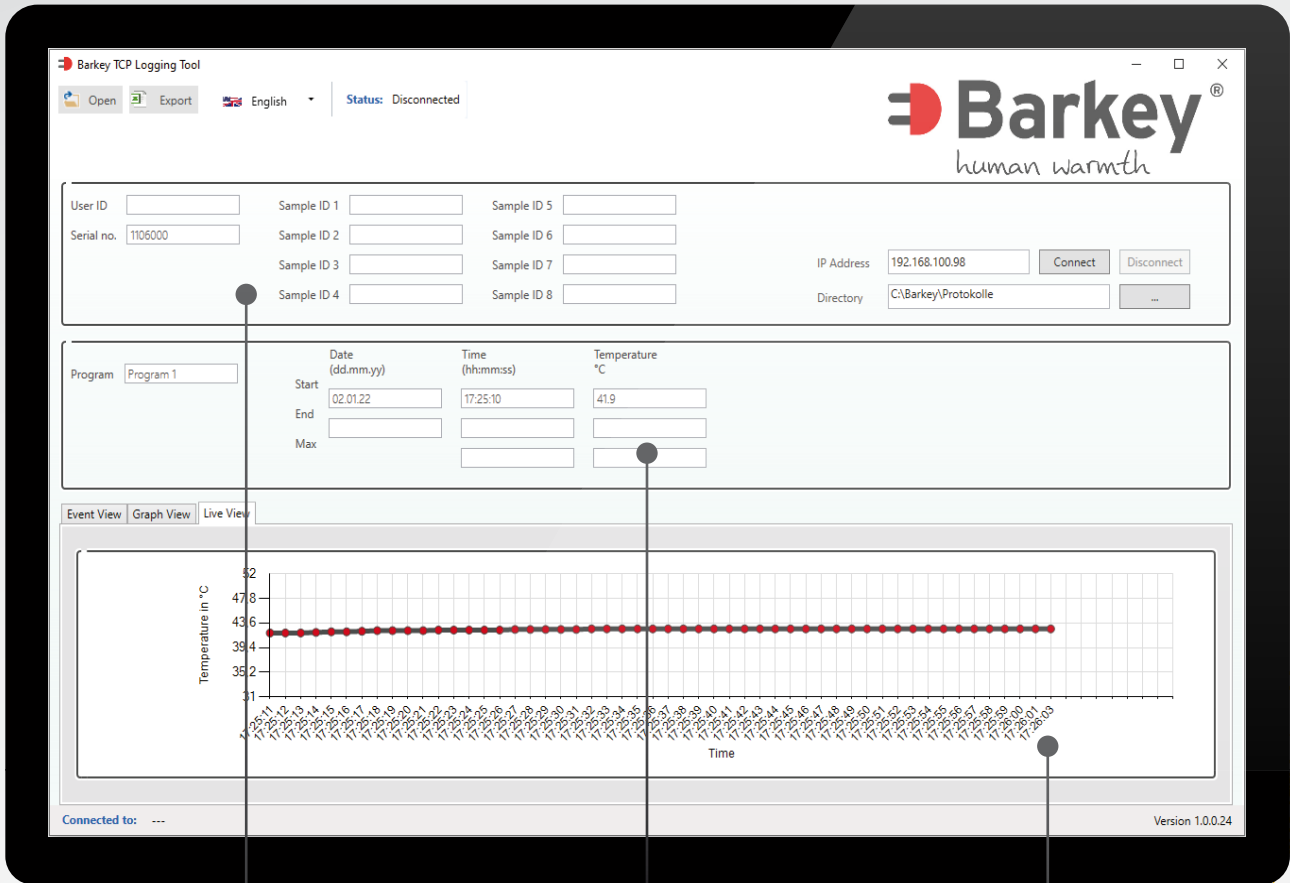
Barkey TCP Logging Tool

Open Export English Status: Disconnected

Barkey®
human warmth

User ID
Serial no. 1106000
Sample ID 1
Sample ID 2
Sample ID 3
Sample ID 4
Sample ID 5
Sample ID 6
Sample ID 7
Sample ID 8
IP Address 192.168.100.98 Connect Disconnect
Directory C:\Barkey\Protokolle ...

Program Program 1
Date (dd.mm.yy)
Time (hh:mm:ss)
Temperature °C
Start 02.01.22 17:25:10 41.9
End
Max

Event View Graph View Live View

Temperature in °C
52
47.8
43.6
39.4
35.2
31

17:25:11 17:25:12 17:25:13 17:25:14 17:25:15 17:25:16 17:25:17 17:25:18 17:25:19 17:25:20 17:25:21 17:25:22 17:25:23 17:25:24 17:25:25 17:25:26 17:25:27 17:25:28 17:25:29 17:25:30 17:25:31 17:25:32 17:25:33 17:25:34 17:25:35 17:25:36 17:25:37 17:25:38 17:25:39 17:25:40 17:25:41 17:25:42 17:25:43 17:25:44 17:25:45 17:25:46 17:25:47 17:25:48 17:25:49 17:25:50 17:25:51 17:25:52 17:25:53 17:25:54 17:25:55 17:25:56 17:25:57 17:25:58 17:25:59 17:26:00 17:26:01 17:26:03
Time

Connected to: ---
Version 1.0.0.24